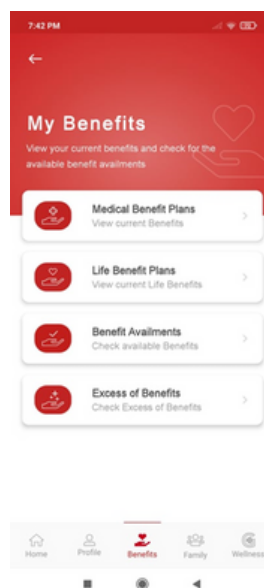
7:42 PM

←

My Benefits

View your current benefits and check for the available benefit availments

Medical Benefit Plans
View current Benefits

Life Benefit Plans
View current Life Benefits

Benefit Availments
Check available Benefits

Excess of Benefits
Check Excess of Benefits

Home
Profile
Benefits
Family
Wellness